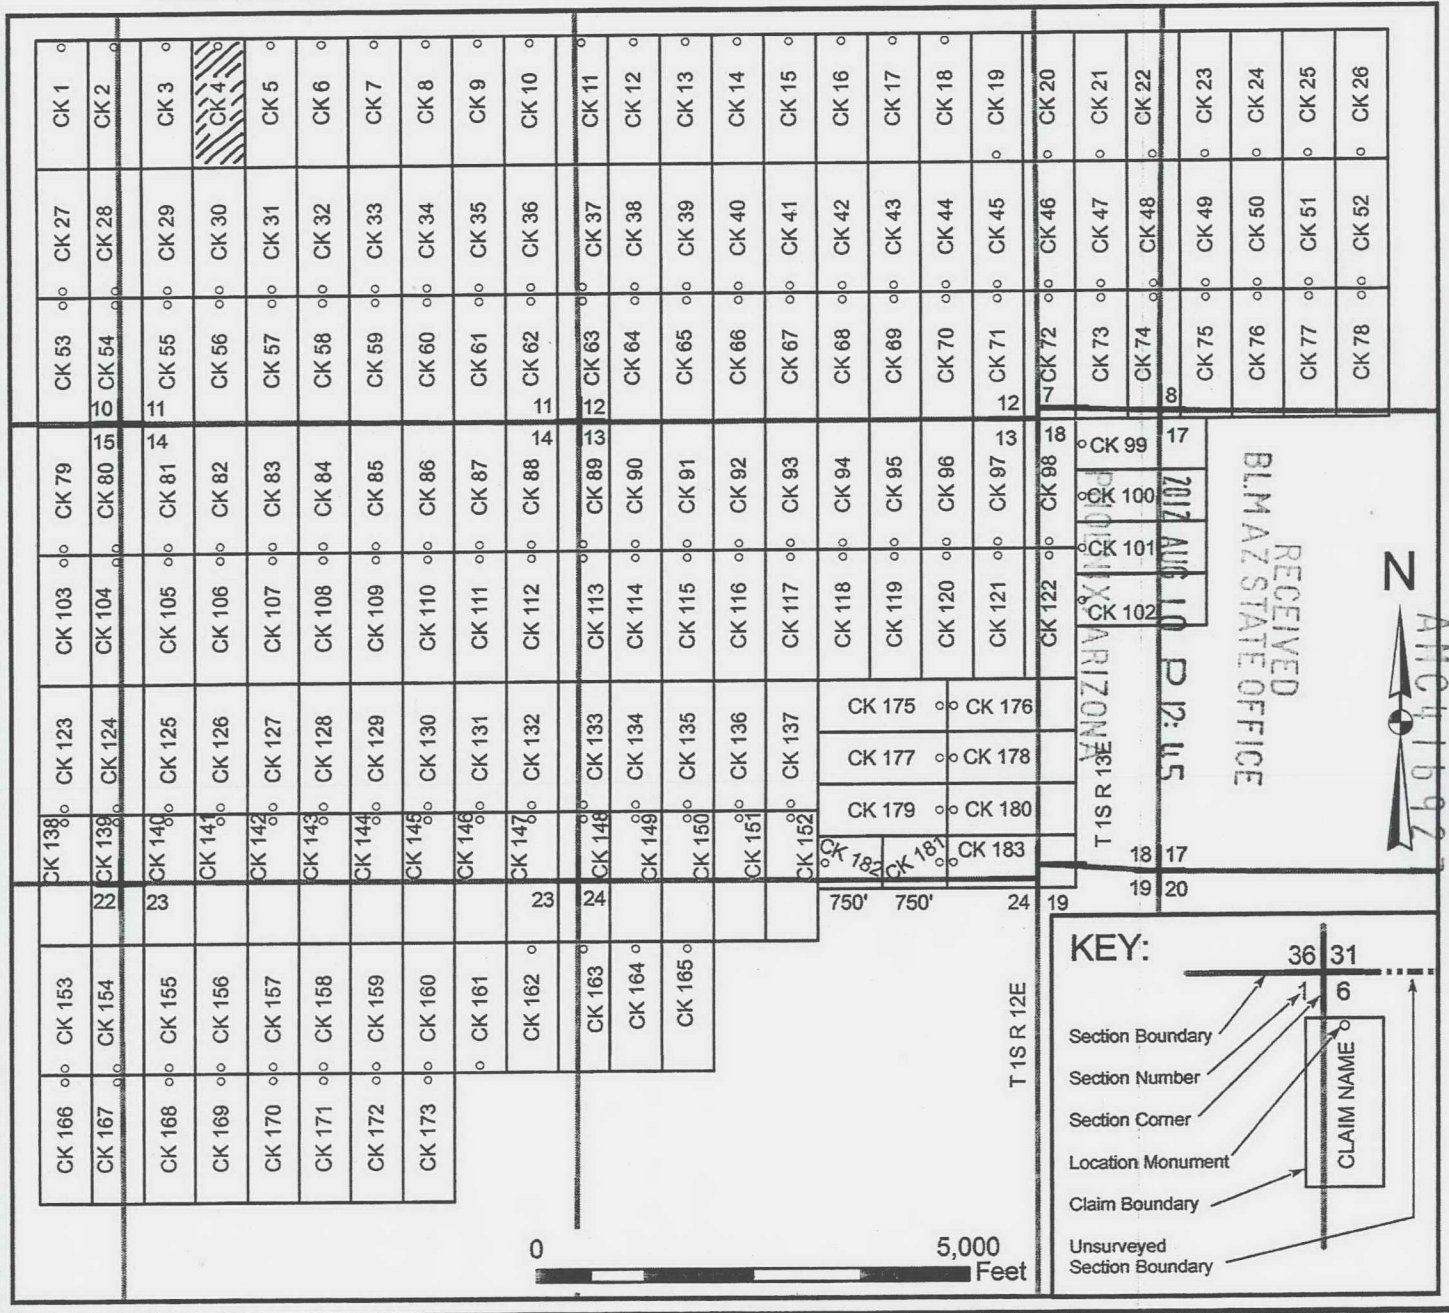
CK 1 CK 2 CK 3 CK 4 CK 5 CK 6 CK 7 CK 8 CK 9 CK 10 CK 11 CK 12 CK 13 CK 14 CK 15 CK 16 CK 17 CK 18 CK 19 CK 20 CK 21 CK 22 CK 23 CK 24 CK 25 CK 26

CK 27 CK 28 CK 29 CK 30 CK 31 CK 32 CK 33 CK 34 CK 35 CK 36 CK 37 CK 38 CK 39 CK 40 CK 41 CK 42 CK 43 CK 44 CK 45 CK 46 CK 47 CK 48 CK 49 CK 50 CK 51 CK 52

CK 53 CK 54 CK 55 CK 56 CK 57 CK 58 CK 59 CK 60 CK 61 CK 62 CK 63 CK 64 CK 65 CK 66 CK 67 CK 68 CK 69 CK 70 CK 71 CK 72 CK 73 CK 74 CK 75 CK 76 CK 77 CK 78

10 11 11 12 12 7 8

15 14 14 13 13 18 17

CK 79 CK 80 CK 81 CK 82 CK 83 CK 84 CK 85 CK 86 CK 87 CK 88 CK 89 CK 90 CK 91 CK 92 CK 93 CK 94 CK 95 CK 96 CK 97 CK 98 CK 99 CK 100

CK 103 CK 104 CK 105 CK 106 CK 107 CK 108 CK 109 CK 110 CK 111 CK 112 CK 113 CK 114 CK 115 CK 116 CK 117 CK 118 CK 119 CK 120 CK 121 CK 122 CK 101 CK 102

CK 123 CK 124 CK 125 CK 126 CK 127 CK 128 CK 129 CK 130 CK 131 CK 132 CK 133 CK 134 CK 135 CK 136 CK 137 CK 175 CK 176 CK 177 CK 178 CK 179 CK 180

CK 138 CK 139 CK 140 CK 141 CK 142 CK 143 CK 144 CK 145 CK 146 CK 147 CK 148 CK 149 CK 150 CK 151 CK 152 CK 182 CK 181 CK 183

T 1S R 13E

18 17

22 23 23 24 750' 750' 24 19 19 20

CK 153 CK 154 CK 155 CK 156 CK 157 CK 158 CK 159 CK 160 CK 161 CK 162 CK 163 CK 164 CK 165

CK 166 CK 167 CK 168 CK 169 CK 170 CK 171 CK 172 CK 173

T 1S R 12E

RECEIVED
BLM AZ STATE OFFICE
2012 AUG 10 P 12:45
PHOENIX ARIZONA

N

AMC 416927

KEY:
36 31
1 6
CLAIM NAME
Section Boundary
Section Number
Section Corner
Location Monument
Claim Boundary
Unsurveyed Section Boundary

0 5,000 Feet